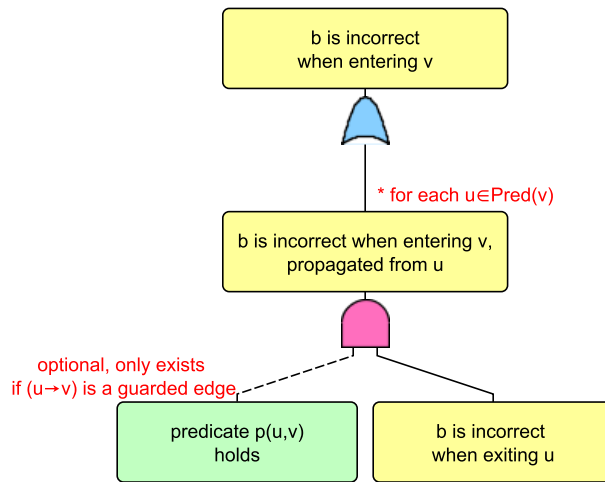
b is incorrect when entering v

* for each u∈Pred(v)

b is incorrect when entering v, propagated from u

optional, only exists if (u→v) is a guarded edge

predicate p(u,v) holds

b is incorrect when exiting u